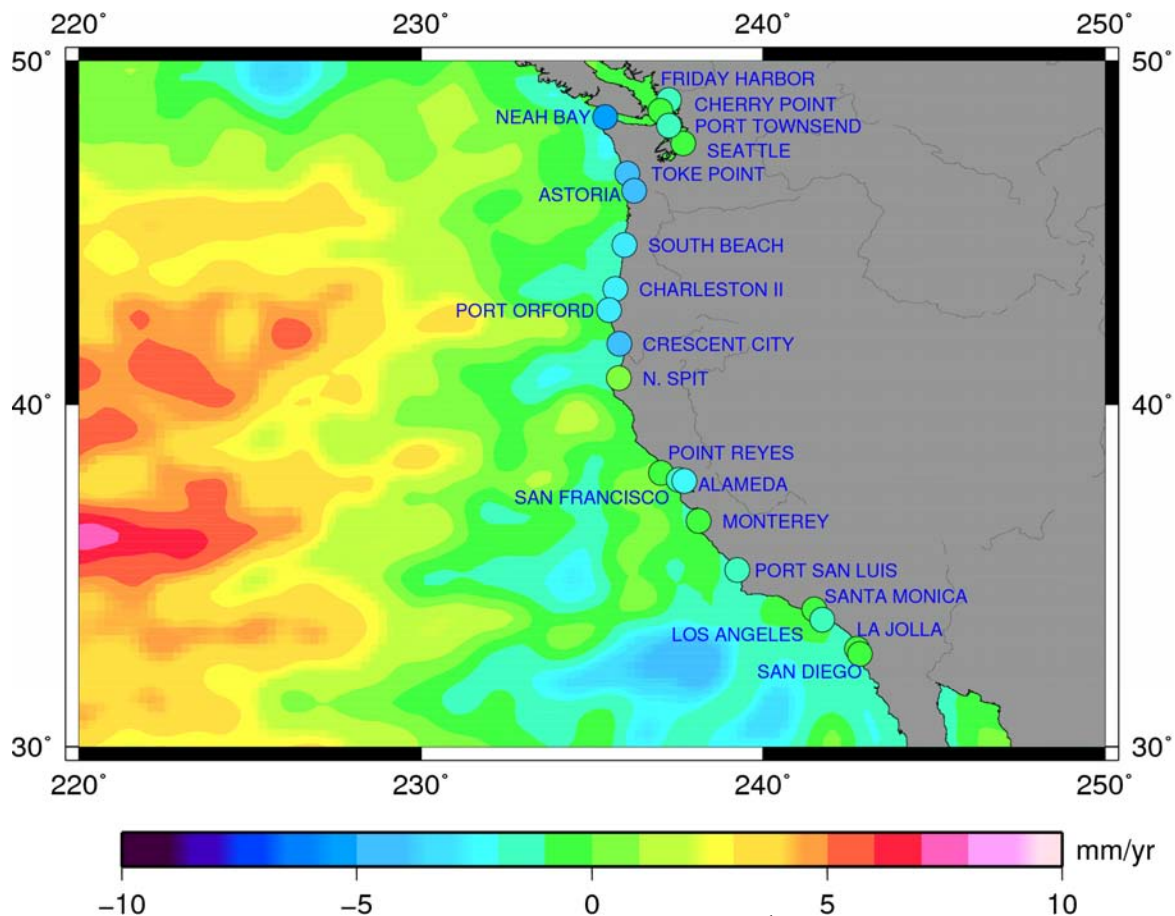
220° 230° 240° 250°

50° 50°

FRIDAY HARBOR
CHERRY POINT
NEAH BAY
PORT TOWNSEND
SEATTLE
TOKE POINT
ASTORIA
SOUTH BEACH
CHARLESTON II
PORT ORFORD
CRESCENT CITY
N. SPIT

40° 40°

POINT REYES
ALAMEDA
SAN FRANCISCO
MONTEREY
PORT SAN LUIS
SANTA MONICA
LOS ANGELES
LA JOLLA
SAN DIEGO

30° 30°

220° 230° 240° 250°

mm/yr

−10 −5 0 5 10